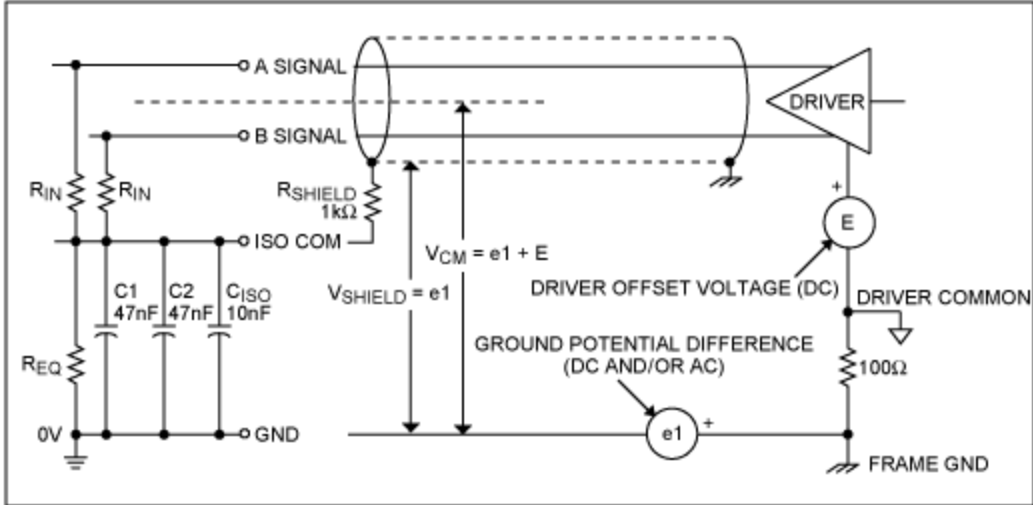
A SIGNAL
DRIVER
B SIGNAL
$R_{IN}$
$R_{IN}$
$R_{SHIELD}$
1kΩ
ISO COM
$V_{CM}$ = e1 + E
+
E
C1
47nF
C2
47nF
$C_{ISO}$
10nF
$V_{SHIELD}$ = e1
DRIVER OFFSET VOLTAGE (DC)
DRIVER COMMON
$R_{EQ}$
GROUND POTENTIAL DIFFERENCE
(DC AND/OR AC)
100Ω
0V
GND
e1
+
FRAME GND